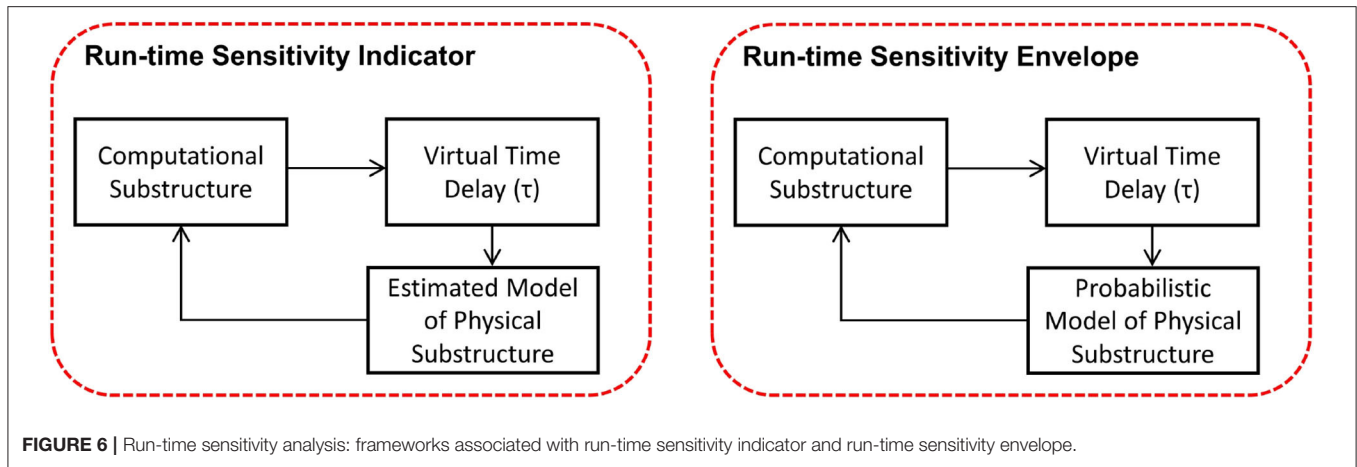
Run-time Sensitivity Indicator

Computational Substructure

Virtual Time Delay ($\tau$)

Estimated Model of Physical Substructure

Run-time Sensitivity Envelope

Computational Substructure

Virtual Time Delay ($\tau$)

Probabilistic Model of Physical Substructure

FIGURE 6 | Run-time sensitivity analysis: frameworks associated with run-time sensitivity indicator and run-time sensitivity envelope.